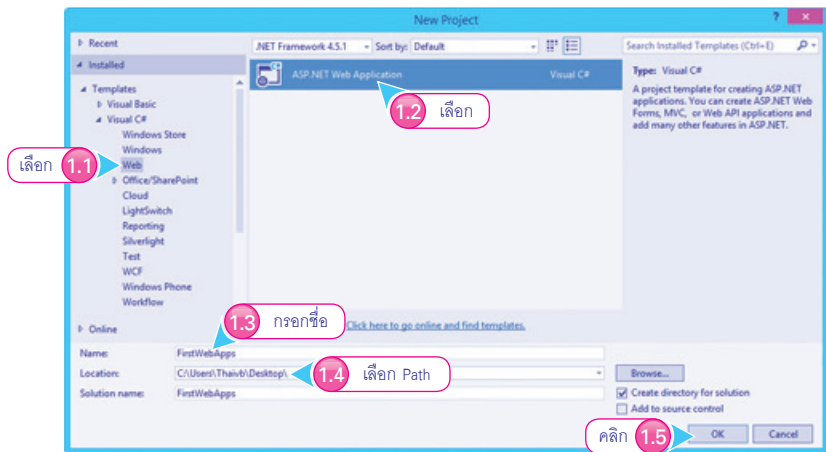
New Project

? ✕

▷ Recent

◢ Installed

◢ Templates
▷ Visual Basic
◢ Visual C#
Windows Store
Windows
Web
▷ Office/SharePoint
Cloud
LightSwitch
Reporting
Silverlight
Test
WCF
Windows Phone
Workflow

▷ Online

.NET Framework 4.5.1 ▾ Sort by: Default ▾

Search Installed Templates (Ctrl+E)

ASP.NET Web Application Visual C#

Type: Visual C#

A project template for creating ASP.NET applications. You can create ASP.NET Web Forms, MVC, or Web API applications and add many other features in ASP.NET.

1.2 เลือก

เลือก 1.1

1.3 กรอกชื่อ

Click here to go online and find templates.

Name: FirstWebApps

Location: C:\Users\Thaivb\Desktop\

1.4 เลือก Path

Browse...

Solution name: FirstWebApps

Create directory for solution

Add to source control

คลิก 1.5

OK

Cancel